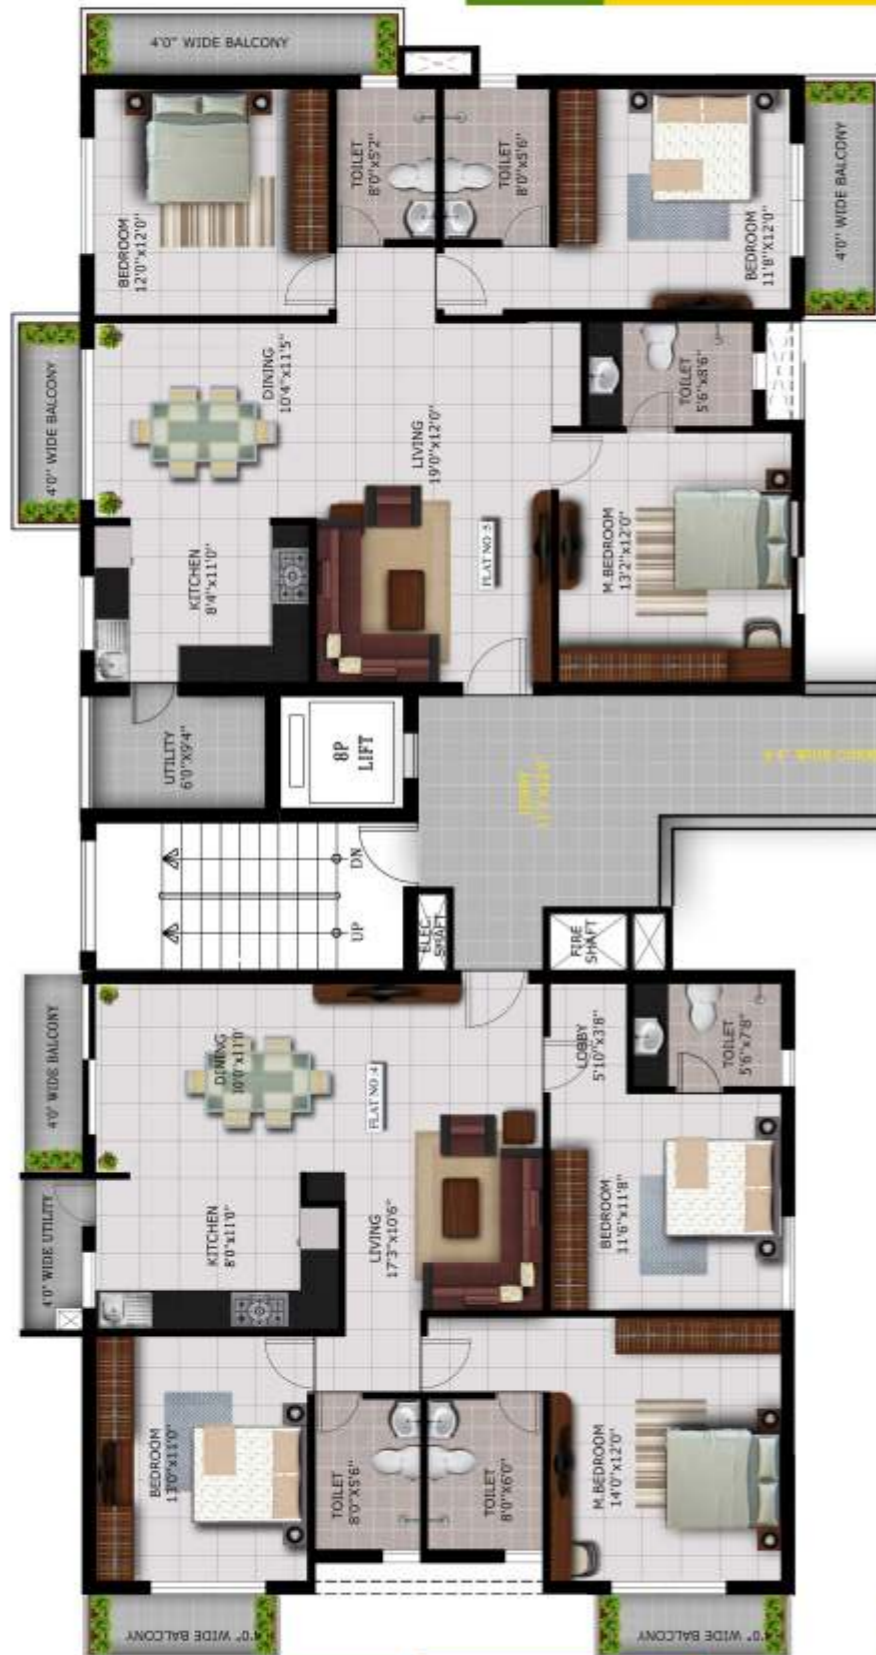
4'0" WIDE BALCONY

BEDROOM
12'0"x12'0"

TOILET
8'0"x5'2"

TOILET
8'0"x5'6"

BEDROOM
11'8"x12'0"

4'0" WIDE BALCONY

4'0" WIDE BALCONY

DINING
10'4"x11'5"

LIVING
19'0"x12'0"

TOILET
5'6"x8'6"

KITCHEN
8'4"x11'0"

FLAT NO-5

M.BEDROOM
13'2"x12'0"

UTILITY
6'0"X9'4"

8P
LIFT

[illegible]

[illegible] WIDE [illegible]

DN

UP

ELEC SHAFT

FIRE SHAFT

4'0" WIDE BALCONY

DINING
10'0"x11'0"

FLAT NO-4

LOBBY
5'10"x3'8"

TOILET
5'6"x7'8"

4'0" WIDE UTILITY

KITCHEN
8'0"x11'0"

LIVING
17'3"x10'6"

BEDROOM
11'6"x11'8"

BEDROOM
13'0"x11'0"

TOILET
8'0"x5'6"

TOILET
8'0"x6'0"

M.BEDROOM
14'0"x12'0"

4'0" WIDE BALCONY

4'0" WIDE BALCONY